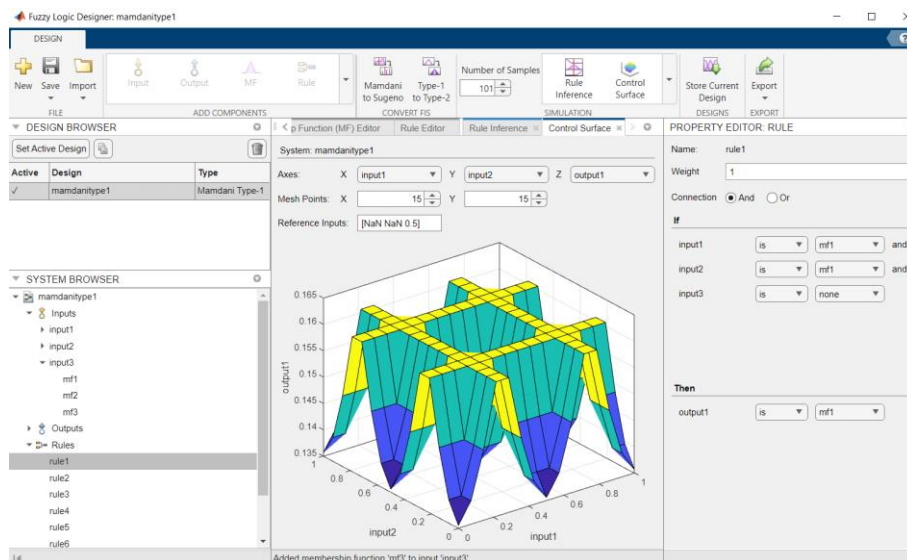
Fuzzy Logic Designer: mamdanitype1

DESIGN

New Save Import
FILE

Input Output MF Rule
ADD COMPONENTS

Mamdani to Sugeno Type-1 to Type-2
CONVERT FIS

Number of Samples
101

Rule Inference Control Surface
SIMULATION

Store Current Design
DESIGNS

Export
EXPORT

DESIGN BROWSER
Set Active Design

| Active | Design | Type |
|---|---|---|
| ✓ | mamdanitype1 | Mamdani Type-1 |

SYSTEM BROWSER
mamdanitype1
Inputs
input1
input2
input3
mf1
mf2
mf3
Outputs
Rules
rule1
rule2
rule3
rule4
rule5
rule6

p Function (MF) Editor | Rule Editor | Rule Inference | Control Surface

System: mamdanitype1
Axes: X input1 Y input2 Z output1
Mesh Points: X 15 Y 15
Reference Inputs: [NaN NaN 0.5]

0.165
0.16
0.155
0.15
0.145
0.14
0.135
output1
1
0.8
0.6
0.4
0.2
0
input2
0
0.2
0.4
0.6
0.8
1
input1

Added membership function 'mf3' to input 'input3'.

PROPERTY EDITOR: RULE
Name: rule1
Weight 1
Connection And Or
If
input1 is mf1 and
input2 is mf1 and
input3 is none
Then
output1 is mf1